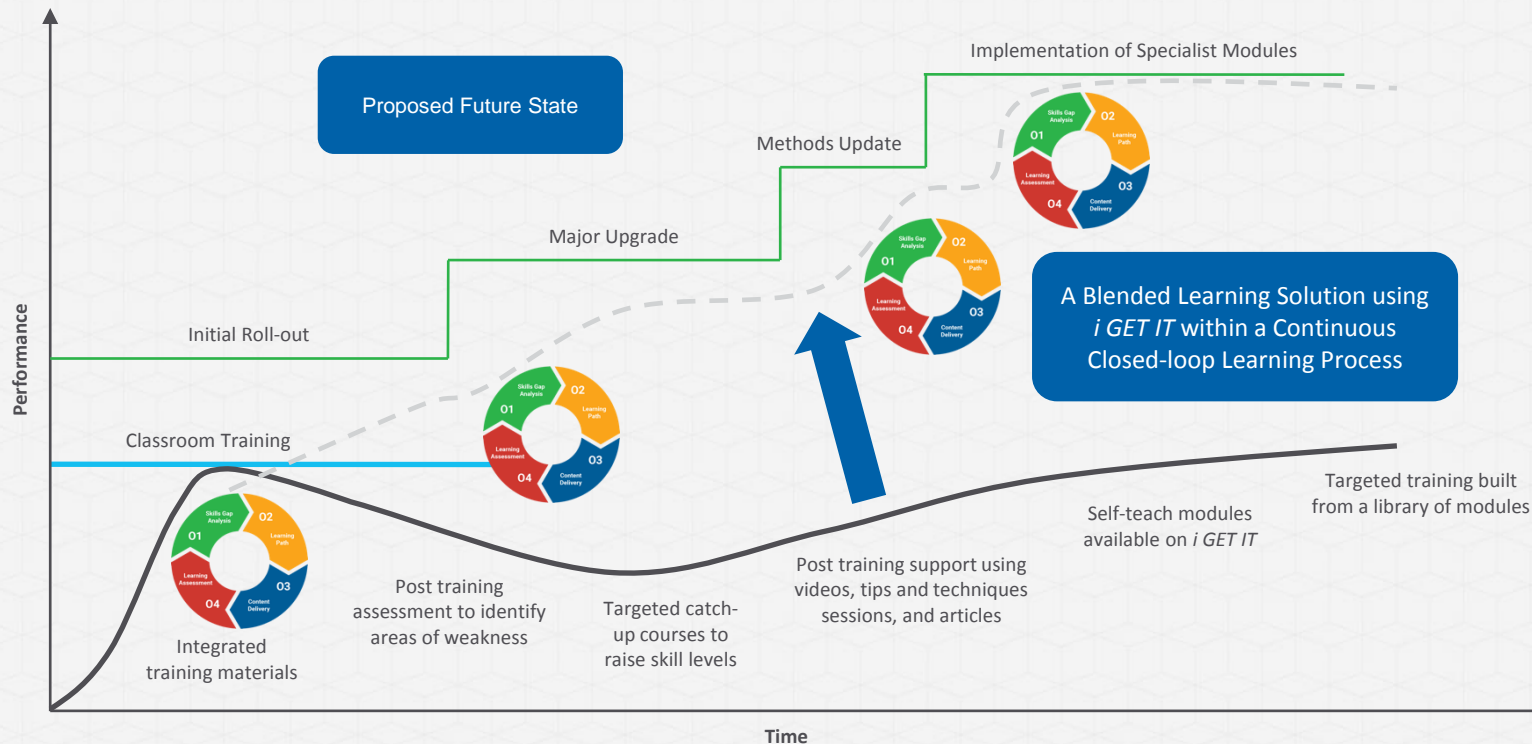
Proposed Future State

Implementation of Specialist Modules

Methods Update

Major Upgrade

Initial Roll-out

Classroom Training

A Blended Learning Solution using *i GET IT* within a Continuous Closed-loop Learning Process

Skills Gap Analysis
01
02
Learning Path
03
Content Delivery
04
Learning Assessment

Skills Gap Analysis
01
02
Learning Path
03
Content Delivery
04
Learning Assessment

Skills Gap Analysis
01
02
Learning Path
03
Content Delivery
04
Learning Assessment

Skills Gap Analysis
01
02
Learning Path
03
Content Delivery
04
Learning Assessment

Performance

Integrated training materials

Post training assessment to identify areas of weakness

Targeted catch-up courses to raise skill levels

Post training support using videos, tips and techniques sessions, and articles

Self-teach modules available on *i GET IT*

Targeted training built from a library of modules

Time